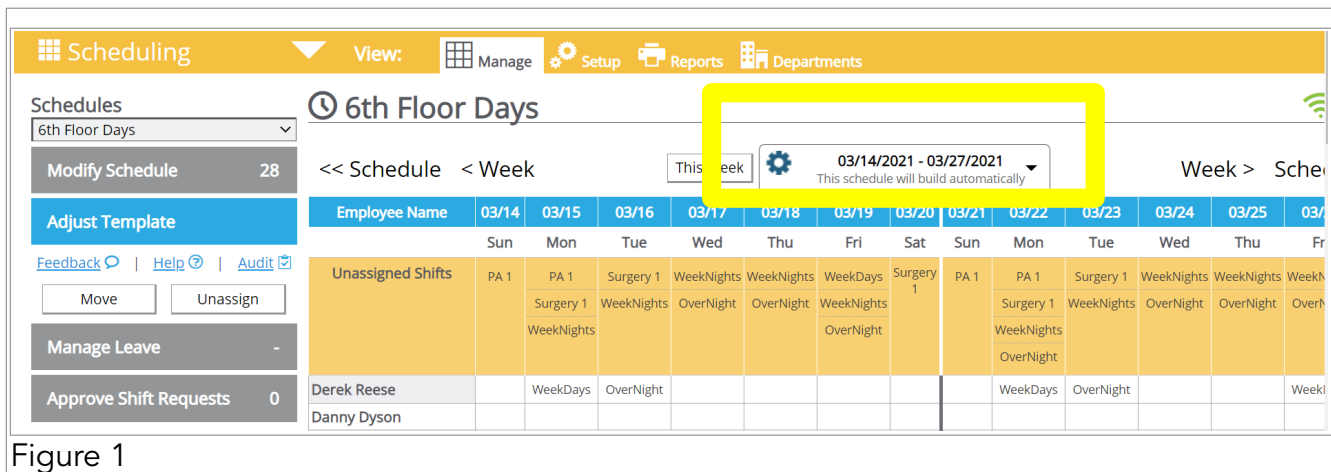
Scheduling View: Manage Setup Reports Departments

Schedules
6th Floor Days
Modify Schedule 28
Adjust Template
Feedback | Help | Audit
Move Unassign
Manage Leave -
Approve Shift Requests 0

6th Floor Days

<< Schedule < Week This Week 03/14/2021 - 03/27/2021 This schedule will build automatically Week > Sche

| Employee Name | 03/14 | 03/15 | 03/16 | 03/17 | 03/18 | 03/19 | 03/20 | 03/21 | 03/22 | 03/23 | 03/24 | 03/25 | 03/ |
|---|---|---|---|---|---|---|---|---|---|---|---|---|---|
| | Sun | Mon | Tue | Wed | Thu | Fri | Sat | Sun | Mon | Tue | Wed | Thu | Fr |
| Unassigned Shifts | PA 1 | PA 1 Surgery 1 WeekNights | Surgery 1 WeekNights | WeekNights OverNight | WeekNights OverNight | WeekDays WeekNights OverNight | Surgery 1 | PA 1 | PA 1 Surgery 1 WeekNights OverNight | Surgery 1 WeekNights | WeekNights OverNight | WeekNights OverNight | WeekN OverN |
| Derek Reese | | WeekDays | OverNight | | | | | | WeekDays | OverNight | | | WeekI |
| Danny Dyson | | | | | | | | | | | | | |

Figure 1